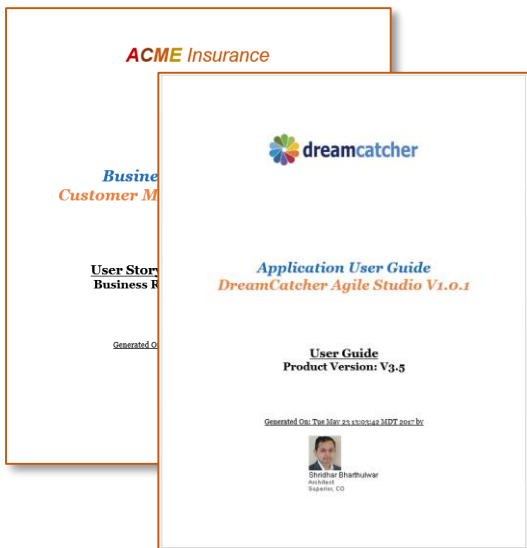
ACME Insurance

Busine
Customer M

User Story
Business R

Generated O

dreamcatcher

Application User Guide
DreamCatcher Agile Studio V1.0.1

User Guide
Product Version: V3.5

Generated On: Tue May 23 13:05:42 MDT 2017 by

Shridhar Bharthulwar
Architect
Superior, CO